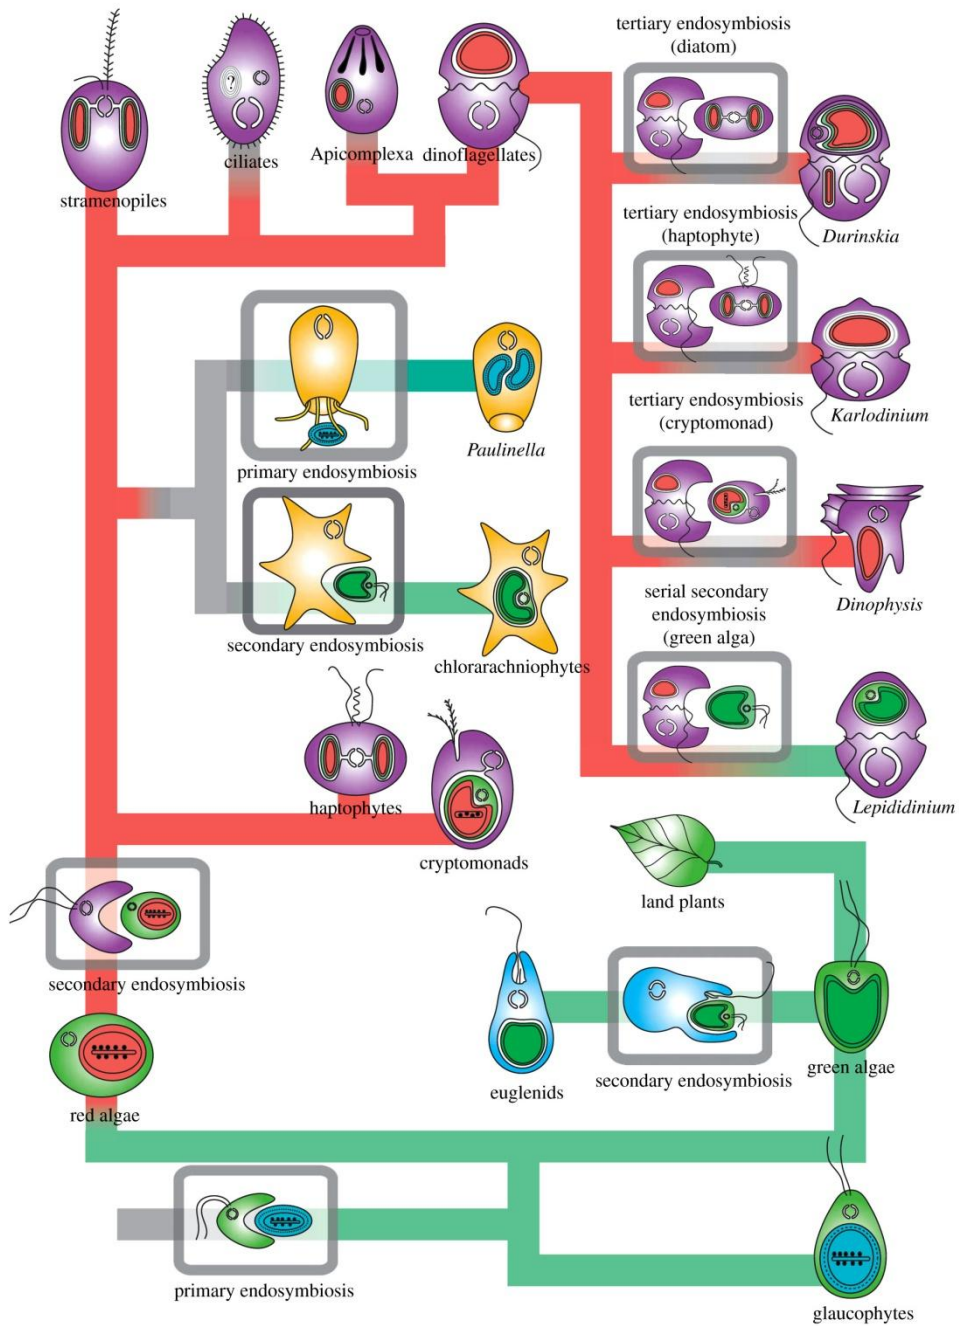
tertiary endosymbiosis (diatom)

stramenopiles

ciliates

Apicomplexa

dinoflagellates

Durinskia

tertiary endosymbiosis (haptophyte)

Karlodinium

Paulinella

primary endosymbiosis

tertiary endosymbiosis (cryptomonad)

Dinophysis

secondary endosymbiosis

chlorarachniophytes

serial secondary endosymbiosis (green alga)

Lepidodinium

haptophytes

cryptomonads

land plants

secondary endosymbiosis

red algae

euglenids

secondary endosymbiosis

green algae

primary endosymbiosis

glaucophytes